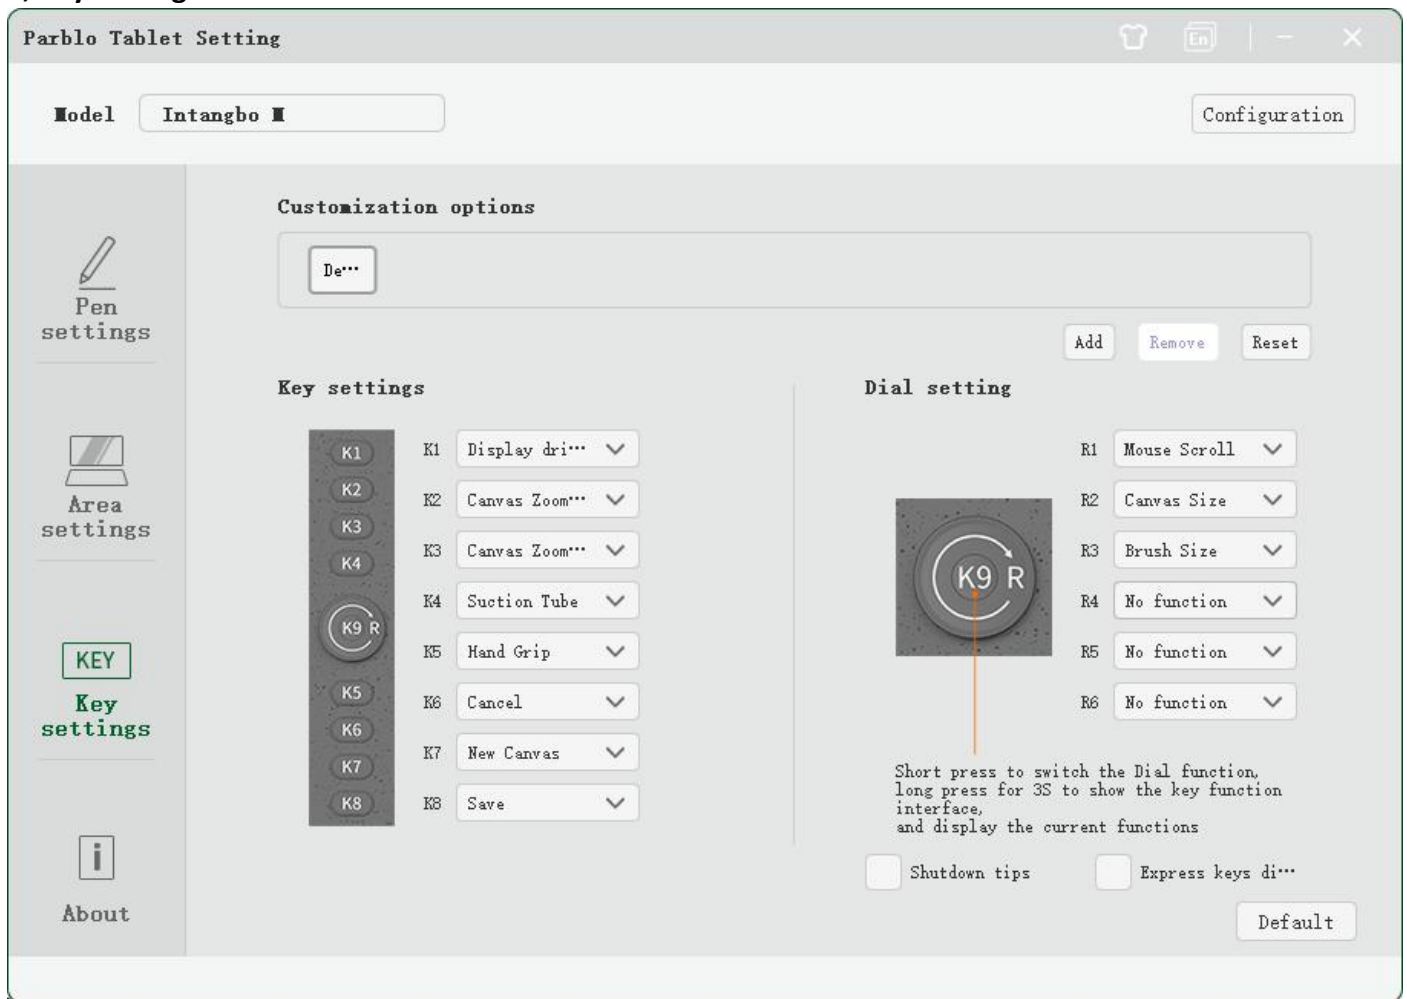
Parblo Tablet Setting

En

Model Intangbo Ⅱ

Configuration

Pen settings

Area settings

KEY
Key settings

About

Customization options

De···

Add Remove Reset

Key settings

K1
K2
K3
K4
K9 R
K5
K6
K7
K8

K1 Display dri···
K2 Canvas Zoom···
K3 Canvas Zoom···
K4 Suction Tube
K5 Hand Grip
K6 Cancel
K7 New Canvas
K8 Save

Dial setting

K9 R

R1 Mouse Scroll
R2 Canvas Size
R3 Brush Size
R4 No function
R5 No function
R6 No function

Short press to switch the Dial function, long press for 3S to show the key function interface, and display the current functions

Shutdown tips

Express keys di···

Default